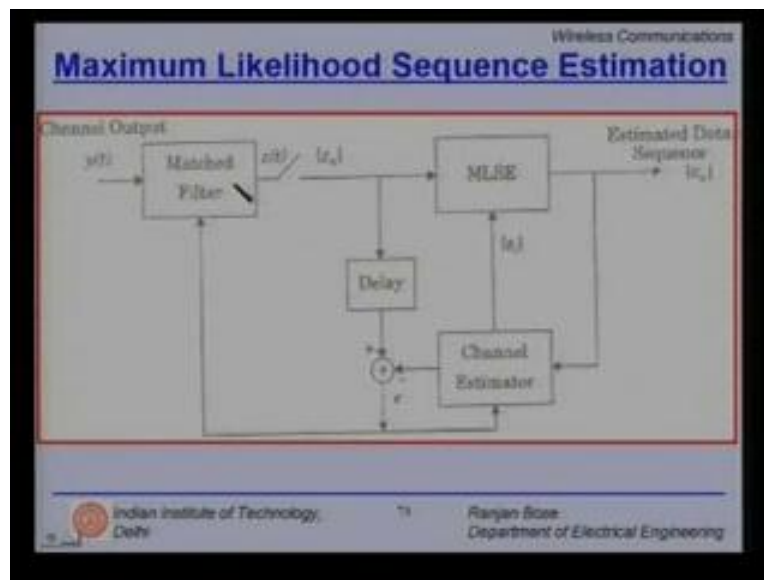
Wireless Communications

Maximum Likelihood Sequence Estimation

Channel Output

$y(t)$

Matched Filter

$z(t)$

$\{z_n\}$

MLSE

Estimated Data Sequence

$\{\alpha_n\}$

$\{g_i\}$

Delay

Channel Estimator

$e$

Indian Institute of Technology, Delhi

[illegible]

Ranjan Bose
Department of Electrical Engineering